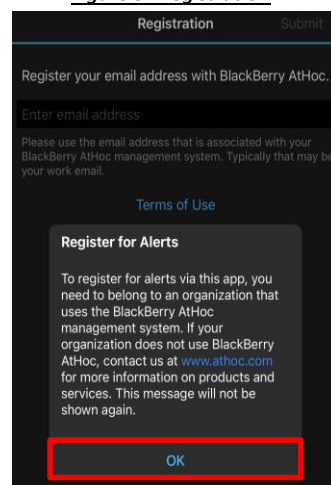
Registration Submit

Register your email address with BlackBerry AtHoc.

Enter email address

Please use the email address that is associated with your BlackBerry AtHoc management system. Typically that may be your work email.

Terms of Use

Register for Alerts

To register for alerts via this app, you need to belong to an organization that uses the BlackBerry AtHoc management system. If your organization does not use BlackBerry AtHoc, contact us at www.athoc.com for more information on products and services. This message will not be shown again.

OK